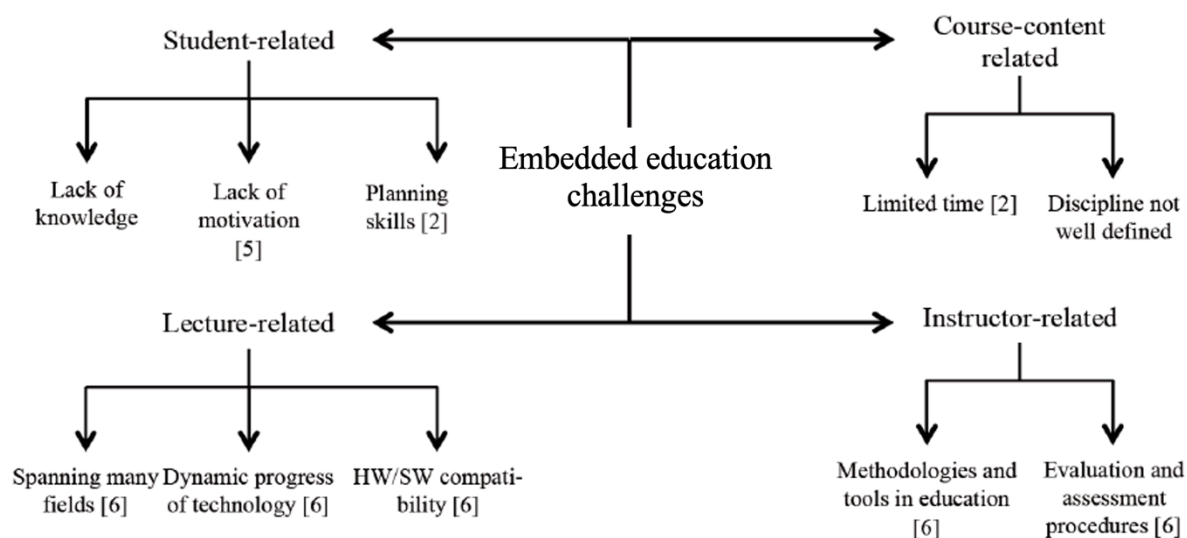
Student-related

Course-content related

Lack of knowledge

Lack of motivation [5]

Planning skills [2]

Embedded education challenges

Limited time [2]

Discipline not well defined

Lecture-related

Instructor-related

Spanning many fields [6]

Dynamic progress of technology [6]

HW/SW compatibility [6]

Methodologies and tools in education [6]

Evaluation and assessment procedures [6]